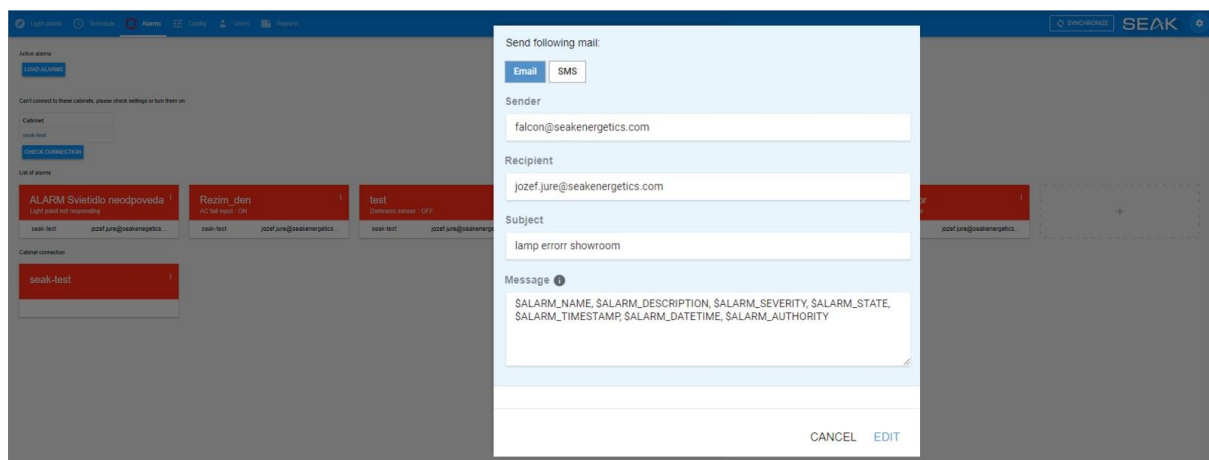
Light points Schedule Alarms Config Users Reports

SYNCHRONIZE SEAK

Active alarms

LOAD ALARMS

Can't connect to these cabinets, please check settings or turn them on:

Cabinet
seak-test

CHECK CONNECTION

List of alarms

ALARM Svietidlo neodpoveda
Light point not responding
seak-test jozef.jure@seakenergetics...

Rezim_den
AC fail input : ON
seak-test jozef.jure@seakenergetics...

test
Darkness sensor : OFF
seak-test jozef.jure@seakenerge

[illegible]r
jozef.jure@seakenergetics...

+

Cabinet connection

seak-test

Send following mail:

Email SMS

Sender

falcon@seakenergetics.com

Recipient

jozef.jure@seakenergetics.com

Subject

lamp errorr showroom

Message

$ALARM_NAME, $ALARM_DESCRIPTION, $ALARM_SEVERITY, $ALARM_STATE, $ALARM_TIMESTAMP, $ALARM_DATETIME, $ALARM_AUTHORITY

CANCEL EDIT